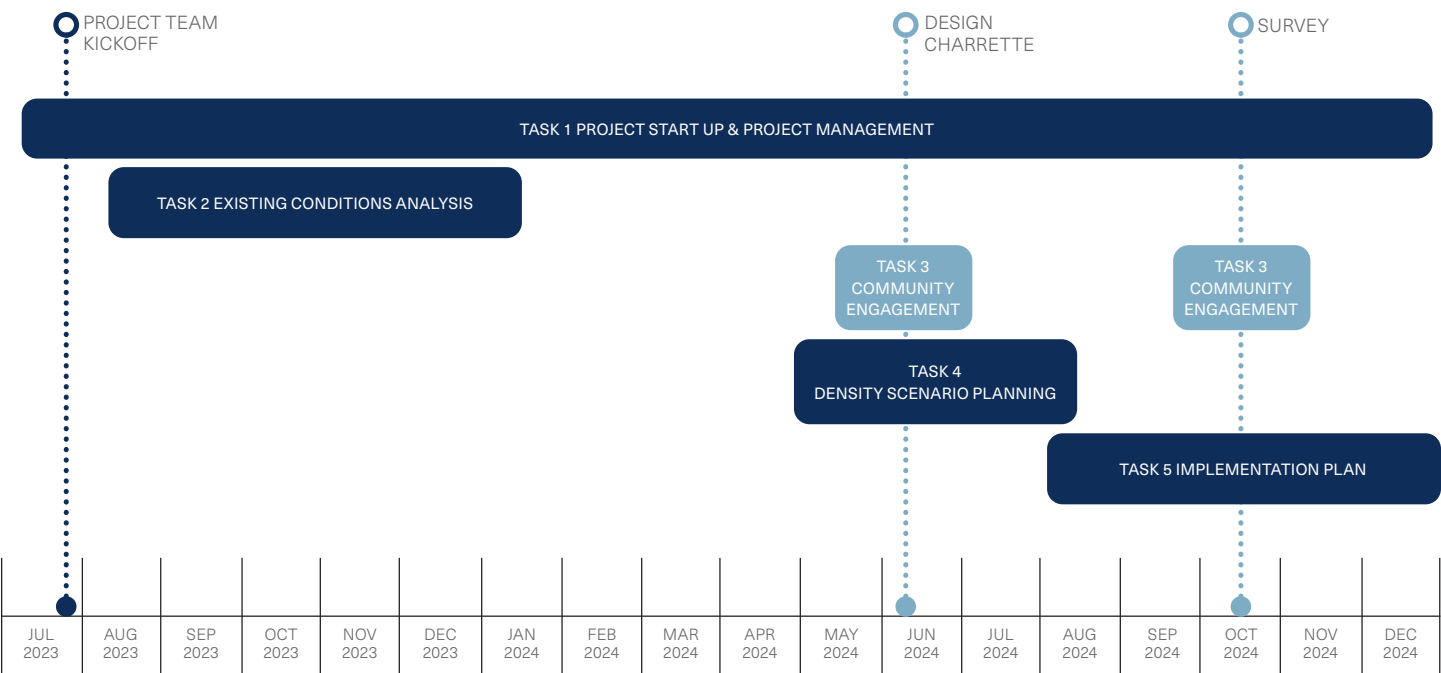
PROJECT TEAM KICKOFF

DESIGN CHARRETTE

SURVEY

TASK 1 PROJECT START UP & PROJECT MANAGEMENT

TASK 2 EXISTING CONDITIONS ANALYSIS

TASK 3 COMMUNITY ENGAGEMENT

TASK 3 COMMUNITY ENGAGEMENT

TASK 4 DENSITY SCENARIO PLANNING

TASK 5 IMPLEMENTATION PLAN

JUL 2023
AUG 2023
SEP 2023
OCT 2023
NOV 2023
DEC 2023
JAN 2024
FEB 2024
MAR 2024
APR 2024
MAY 2024
JUN 2024
JUL 2024
AUG 2024
SEP 2024
OCT 2024
NOV 2024
DEC 2024